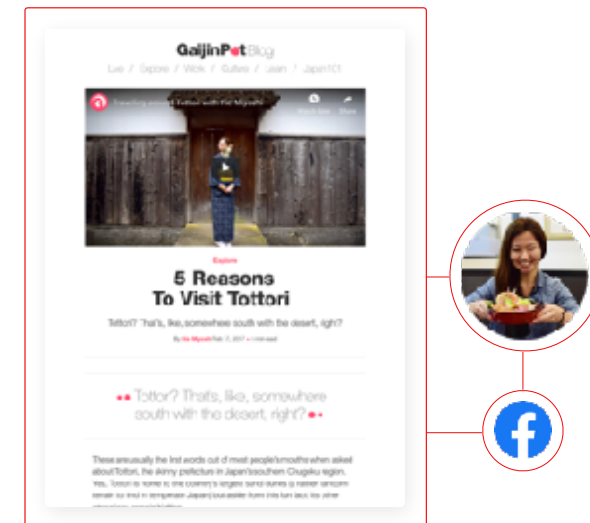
GaijinPot Blog

Live / Explore / Work / Culture / Learn / Japan101

Traveling around Tottori with Kei Miyoshi

Watch later Share

Explore

5 Reasons
To Visit Tottori

Tottori? That's, like, somewhere south with the desert, right?

By Kei Miyoshi Feb. 7, 2017 • 4 min read

Tottori? That's, like, somewhere south with the desert, right?

These are usually the first words out of most people's mouths when asked about Tottori, the skinny prefecture in Japan's southern Chugoku region. Yes, Tottori is home to the country's largest sand dunes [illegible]